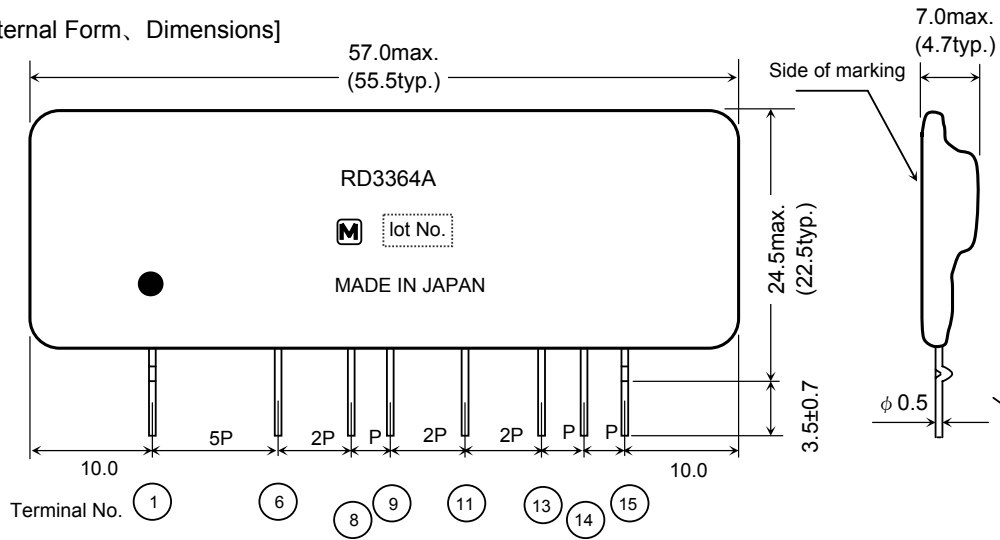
ternal Form、Dimensions]

57.0max.
(55.5typ.)

7.0max.
(4.7typ.)

Side of marking

RD3364A

M lot No.

MADE IN JAPAN

24.5max.
(22.5typ.)

3.5±0.7

$\phi$ 0.5

10.0 5P 2P P 2P 2P P P 10.0

Terminal No. 1 6 8 9 11 13 14 15